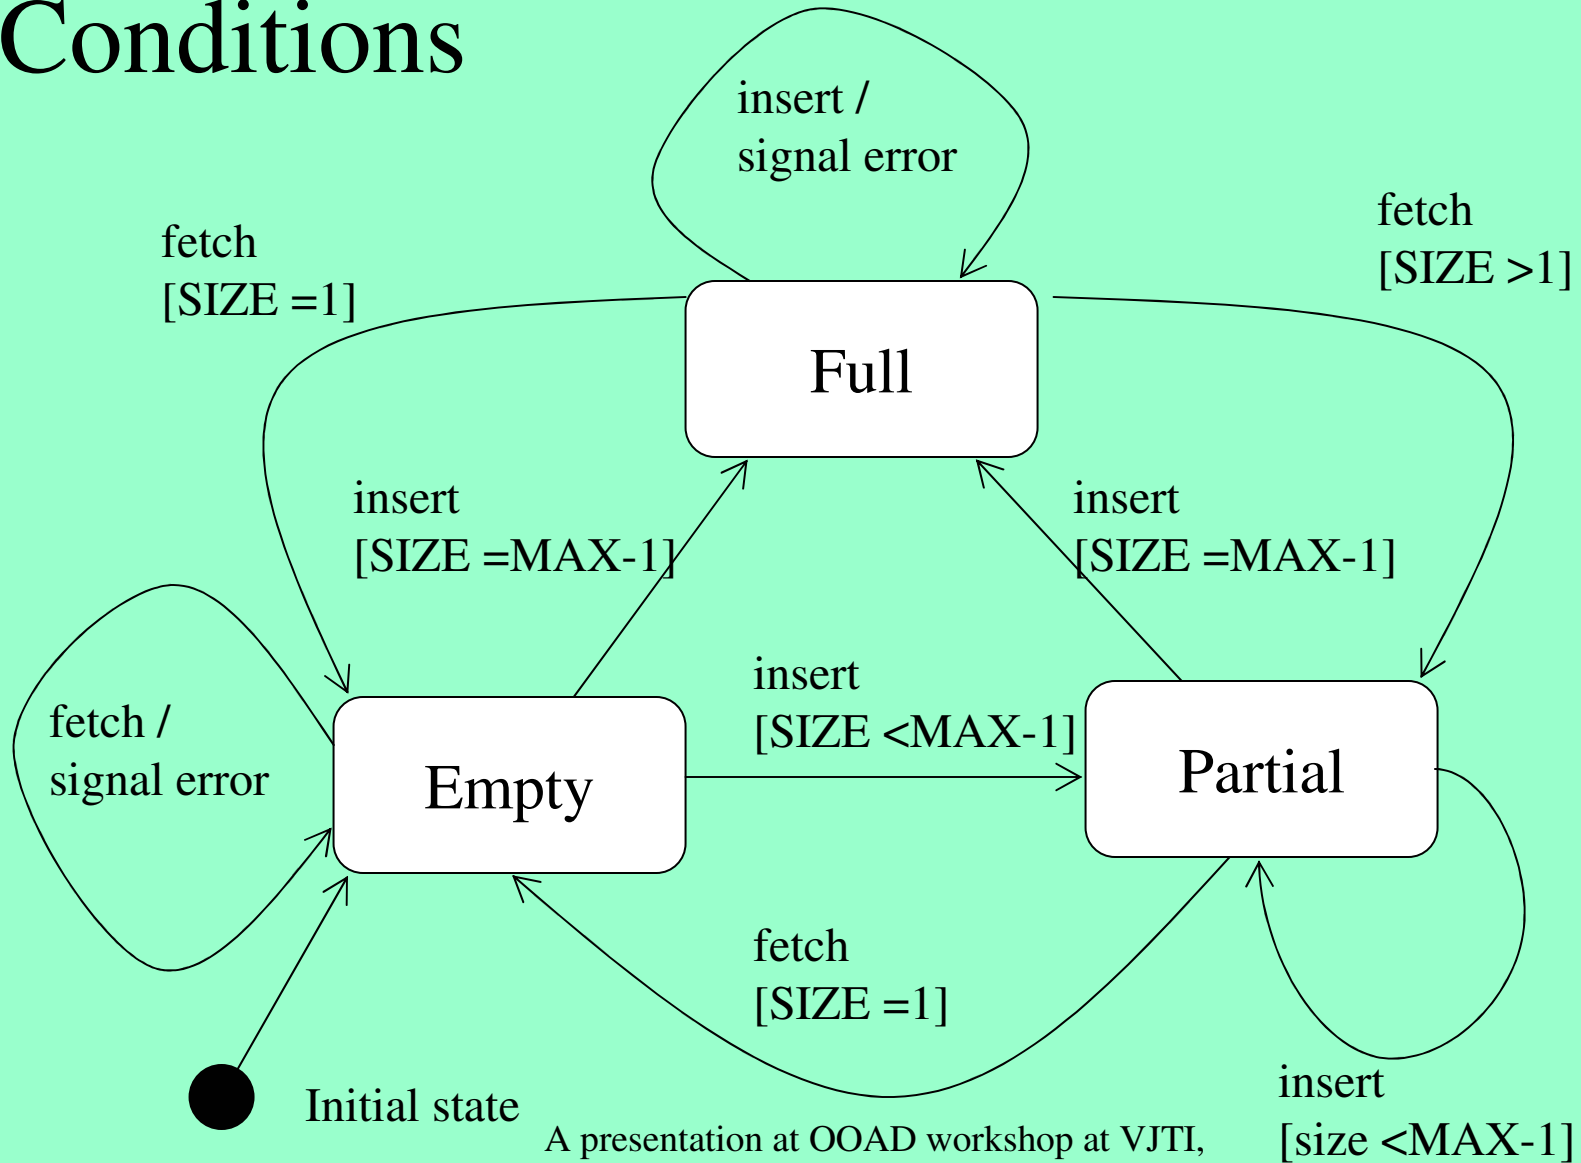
Conditions

insert / signal error

fetch [SIZE =1]

fetch [SIZE >1]

Full

insert [SIZE =MAX-1]

insert [SIZE =MAX-1]

insert [SIZE <MAX-1]

fetch / signal error

Empty

Partial

fetch [SIZE =1]

Initial state

insert [size <MAX-1]

A presentation at OOAD workshop at VJTI,